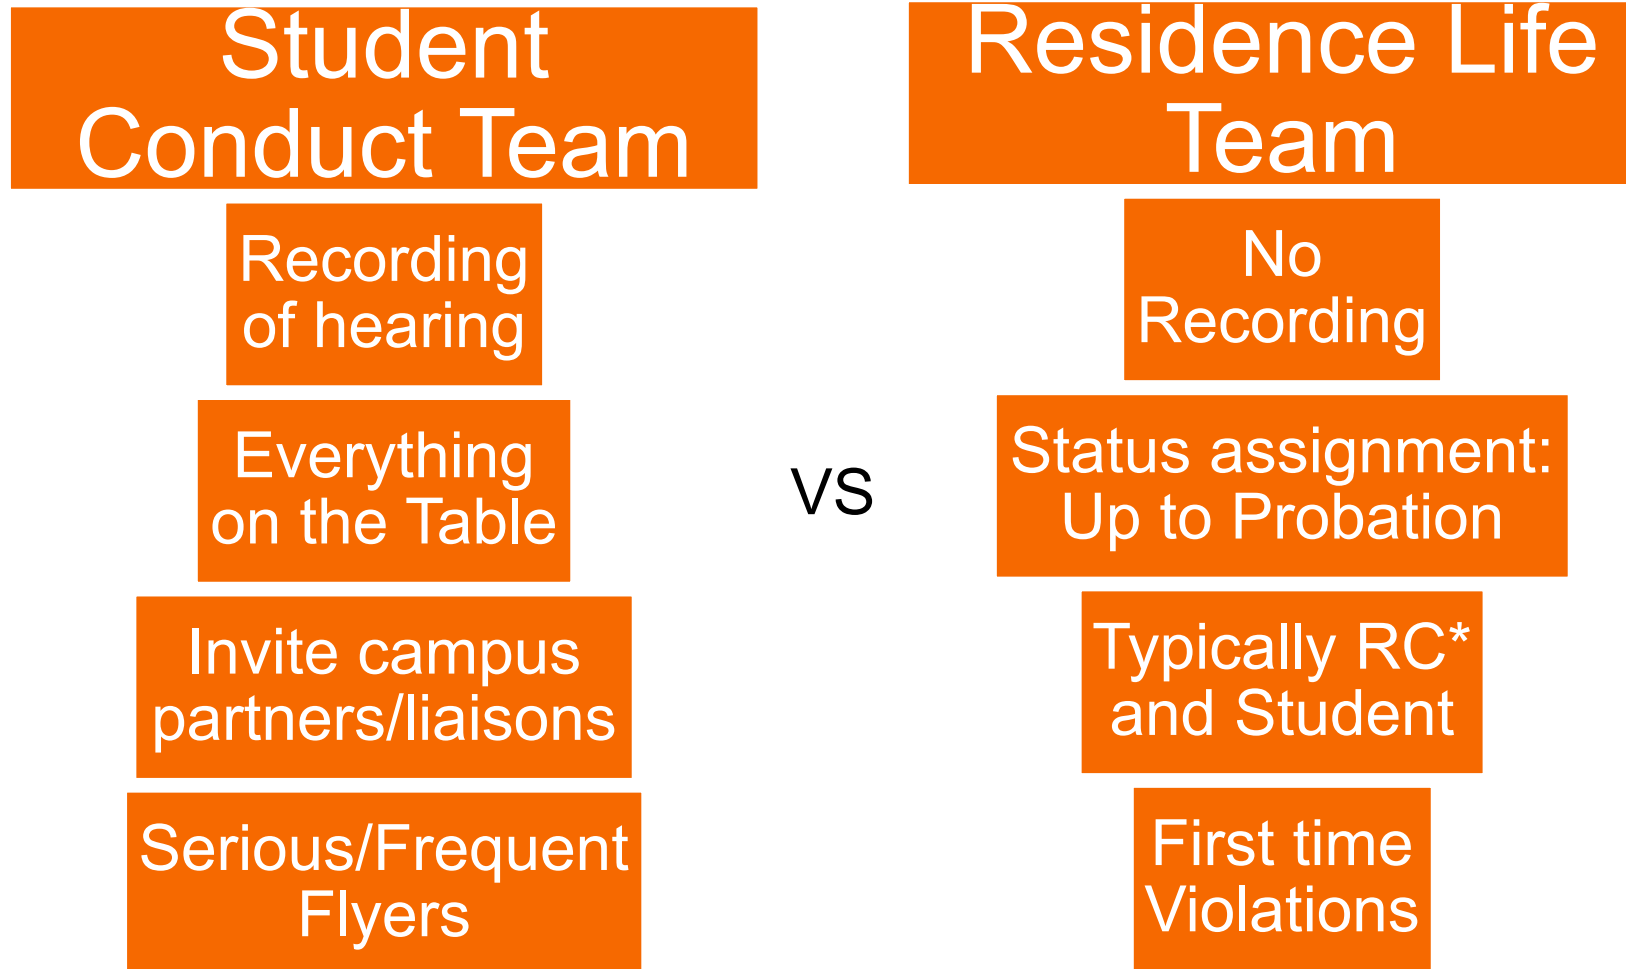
Student Conduct Team

Recording of hearing

Everything on the Table

Invite campus partners/liaisons

Serious/Frequent Flyers

VS

Residence Life Team

No Recording

Status assignment: Up to Probation

Typically RC* and Student

First time Violations